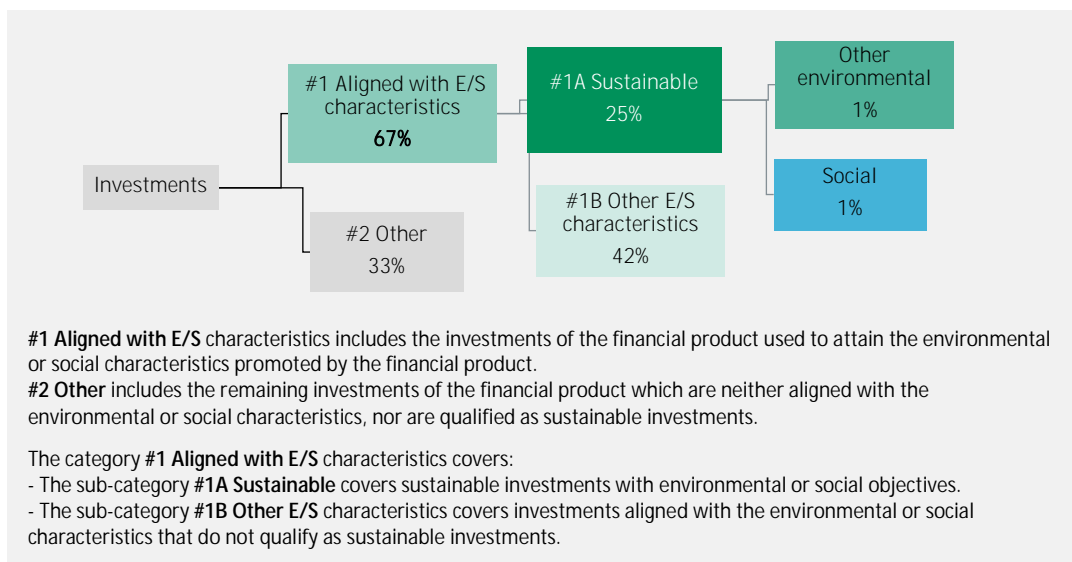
Investments

#1 Aligned with E/S characteristics
67%

#2 Other
33%

#1A Sustainable
25%

#1B Other E/S characteristics
42%

Other environmental
1%

Social
1%

#1 Aligned with E/S characteristics includes the investments of the financial product used to attain the environmental or social characteristics promoted by the financial product.
#2 Other includes the remaining investments of the financial product which are neither aligned with the environmental or social characteristics, nor are qualified as sustainable investments.

The category #1 Aligned with E/S characteristics covers:
- The sub-category #1A Sustainable covers sustainable investments with environmental or social objectives.
- The sub-category #1B Other E/S characteristics covers investments aligned with the environmental or social characteristics that do not qualify as sustainable investments.